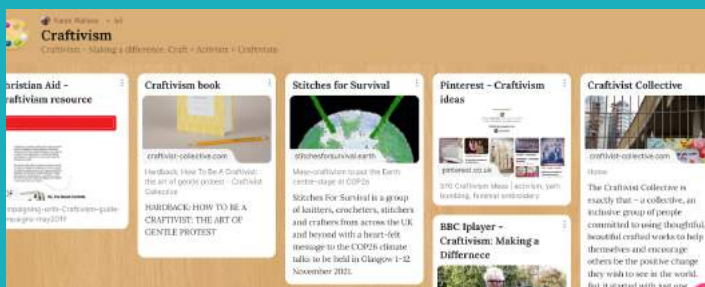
Karen Wallace • 4d

Craftivism

Craftivism - Making a difference. Craft + Activism = Craftivism

hristian Aid - raftivism resource

engaging-with-Craftivism-guide-designs-may2019

Craftivism book

craftivist-collective.com

Hardback: How To Be A Craftivist - the art of gentle protest - Craftivist Collective

HARDBACK: HOW TO BE A CRAFTIVIST: THE ART OF GENTLE PROTEST

Stitches for Survival

stitchesforsurvival.earth

Mass-craftivism to put the Earth centre-stage at COP26

Stitches For Survival is a group of knitters, crocheters, stitchers and crafters from across the UK and beyond with a heart-felt message to the COP26 climate talks to be held in Glasgow 1-12 November 2021.

Pinterest - Craftivism ideas

pinterest.co.uk

370 Craftivism ideas | activism, yarn bombing, feminist embroidery

BBC Iplayer - Craftivism: Making a Differnece

Craftivist Collective

craftivist-collective.com

Home

The Craftivist Collective is exactly that - a collective, an inclusive group of people committed to using thoughtful, beautiful crafted works to help themselves and encourage others to be the positive change they wish to see in the world. But it started with just one